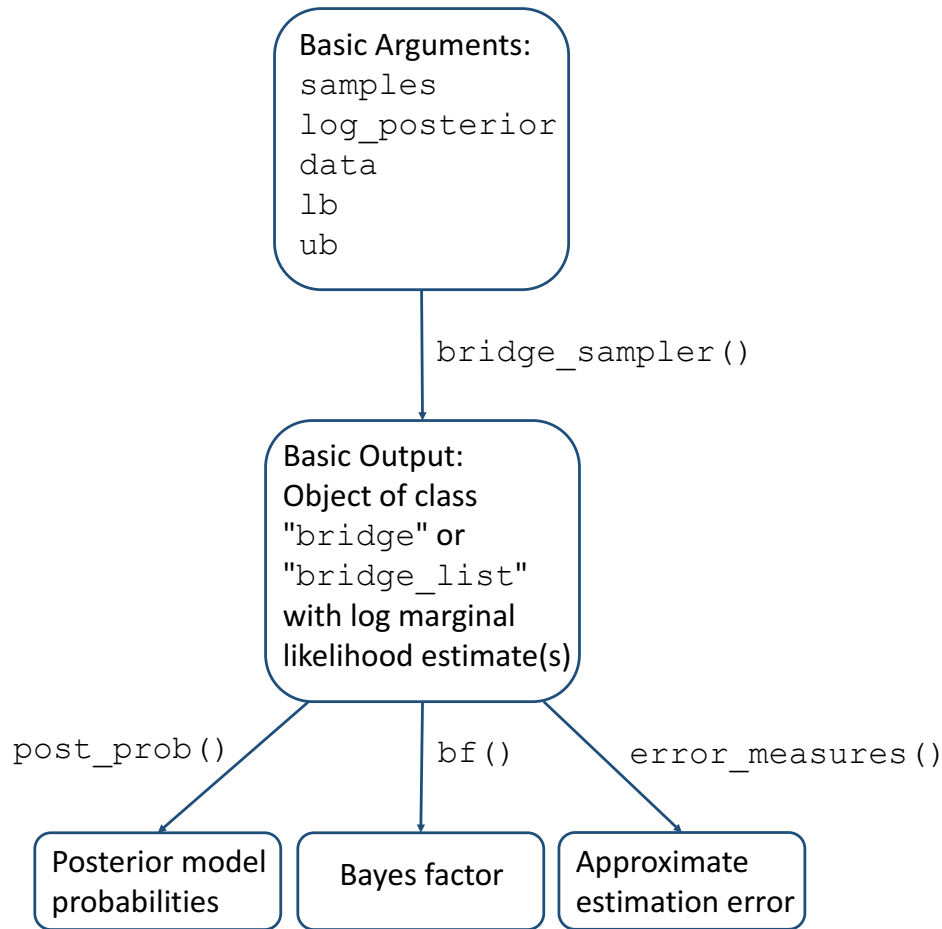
Basic Arguments:
samples
log_posterior
data
lb
ub

bridge_sampler()

Basic Output:
Object of class "bridge" or "bridge_list" with log marginal likelihood estimate(s)

post_prob()

bf()

error_measures()

Posterior model probabilities

Bayes factor

Approximate estimation error